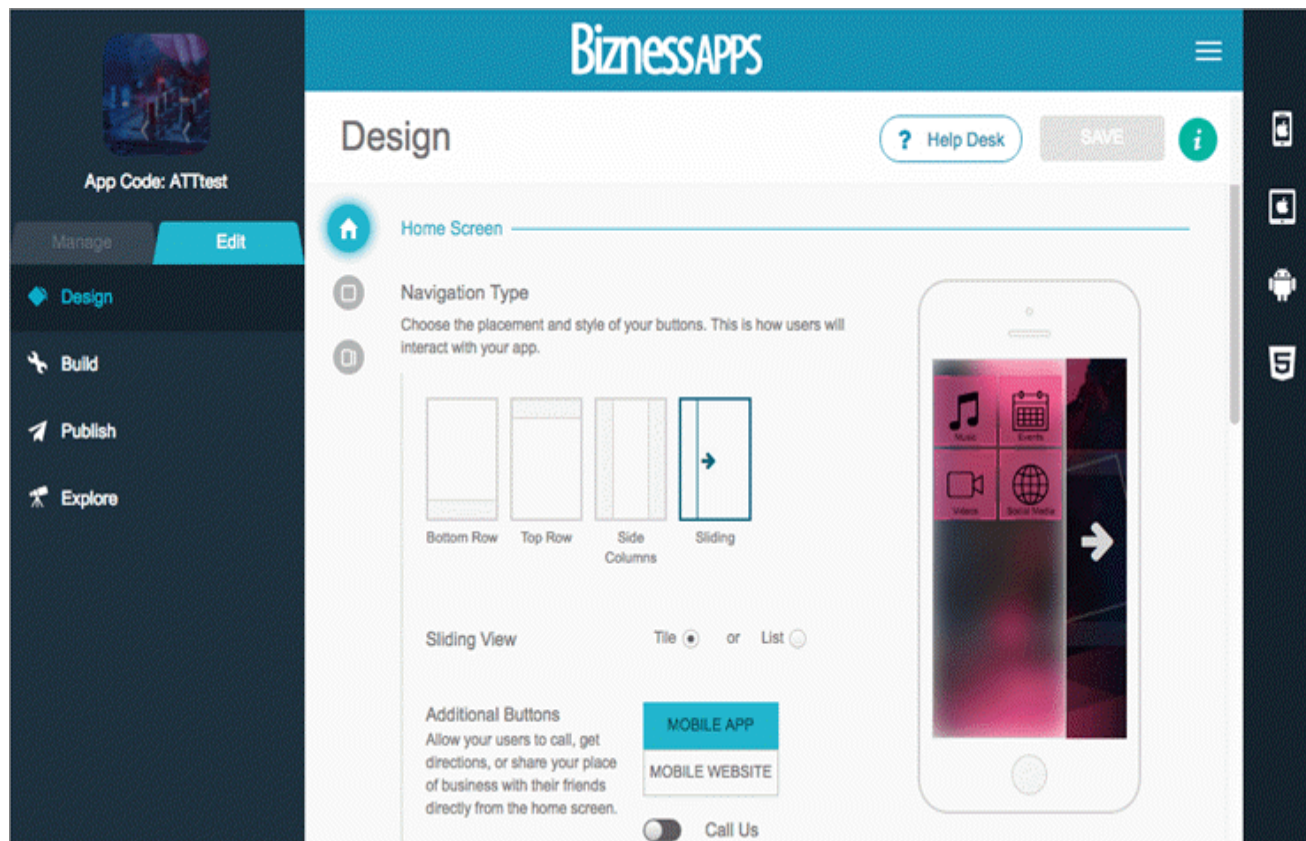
App Code: ATTtest

Manage

Edit

Design

Build

Publish

Explore

BiznessAPPS

Design

? Help Desk

SAVE

i

Home Screen

Navigation Type

Choose the placement and style of your buttons. This is how users will interact with your app.

Bottom Row

Top Row

Side Columns

Sliding

Sliding View

Tile

or

List

Additional Buttons

Allow your users to call, get directions, or share your place of business with their friends directly from the home screen.

MOBILE APP

MOBILE WEBSITE

Call Us

Music

Events

Videos

Social Media